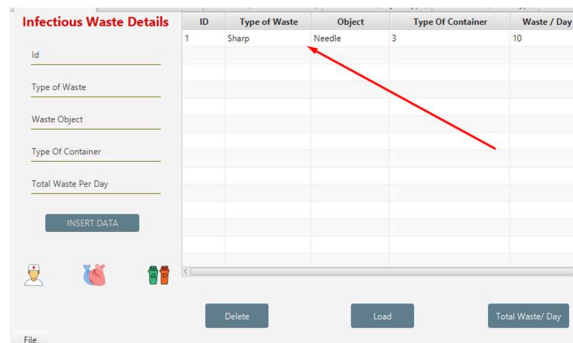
Infectious Waste Details

Id

Type of Waste

Waste Object

Type Of Container

Total Waste Per Day

INSERT DATA

| ID | Type of Waste | Object | Type Of Container | Waste / Day |
|---|---|---|---|---|
| 1 | Sharp | Needle | 3 | 10 |

Delete

Load

Total Waste/ Day

File